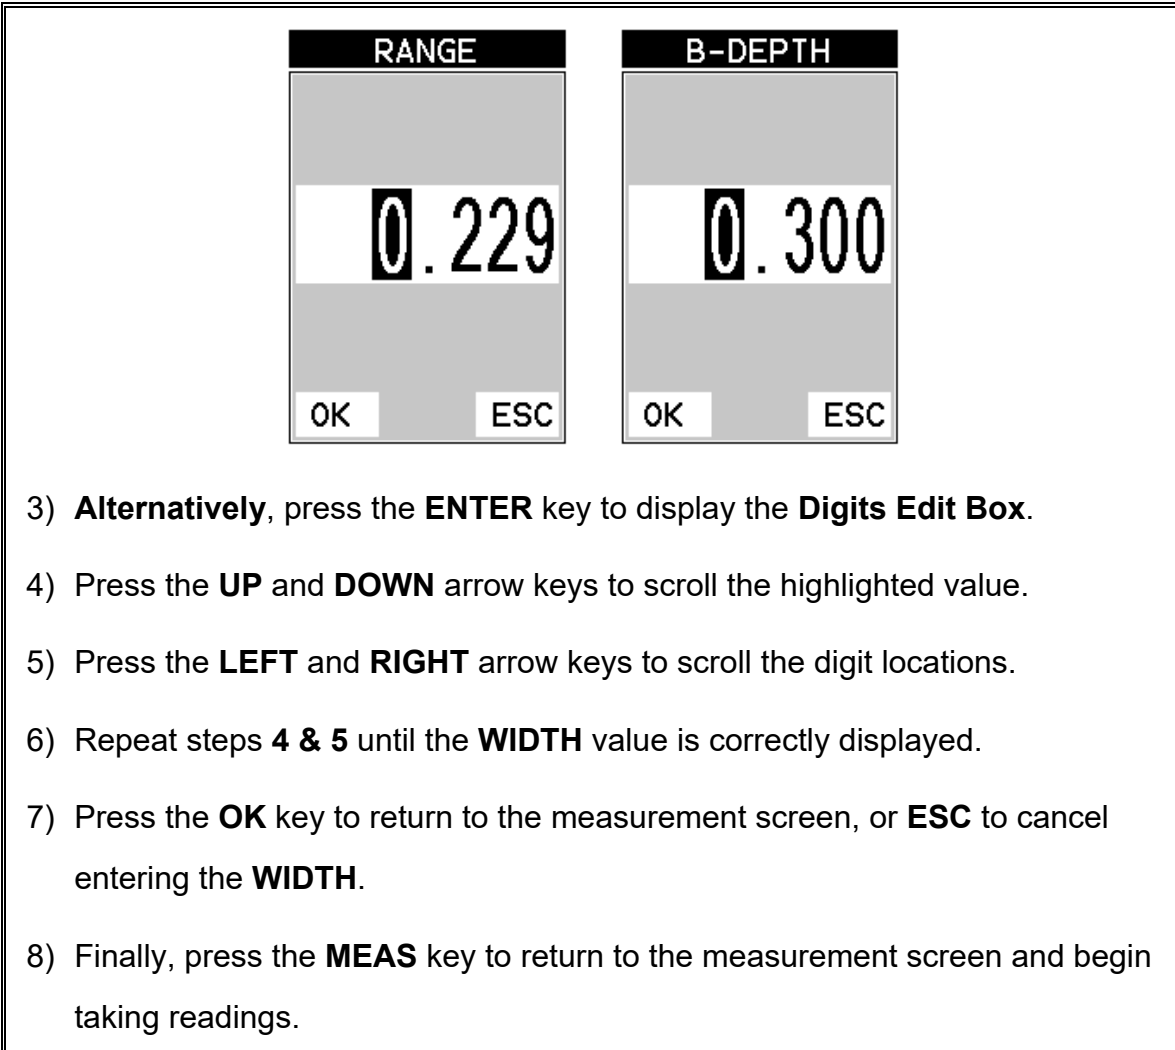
RANGE

0.229

OK ESC

B-DEPTH

0.300

OK ESC

3) **Alternatively**, press the **ENTER** key to display the **Digits Edit Box**.

4) Press the **UP** and **DOWN** arrow keys to scroll the highlighted value.

5) Press the **LEFT** and **RIGHT** arrow keys to scroll the digit locations.

6) Repeat steps **4 & 5** until the **WIDTH** value is correctly displayed.

7) Press the **OK** key to return to the measurement screen, or **ESC** to cancel entering the **WIDTH**.

8) Finally, press the **MEAS** key to return to the measurement screen and begin taking readings.